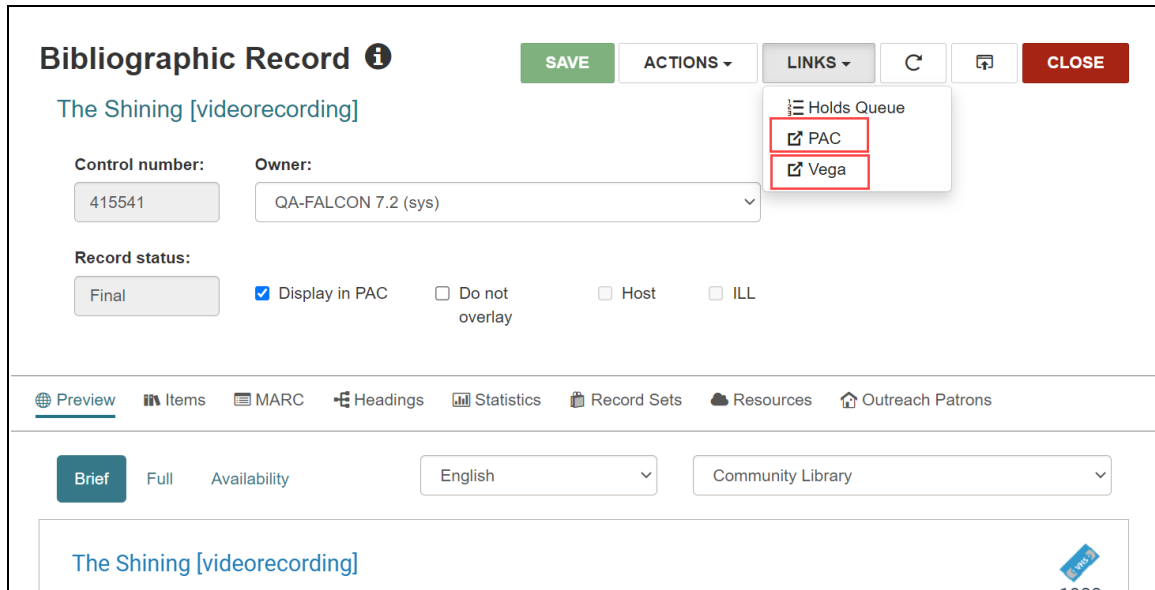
Bibliographic Record

SAVE ACTIONS LINKS CLOSE

Holds Queue
PAC
Vega

The Shining [videorecording]

Control number:
415541

Owner:
QA-FALCON 7.2 (sys)

Record status:
Final

Display in PAC
Do not overlay
Host
ILL

Preview Items MARC Headings Statistics Record Sets Resources Outreach Patrons

Brief Full Availability

English

Community Library

The Shining [videorecording]

VHS